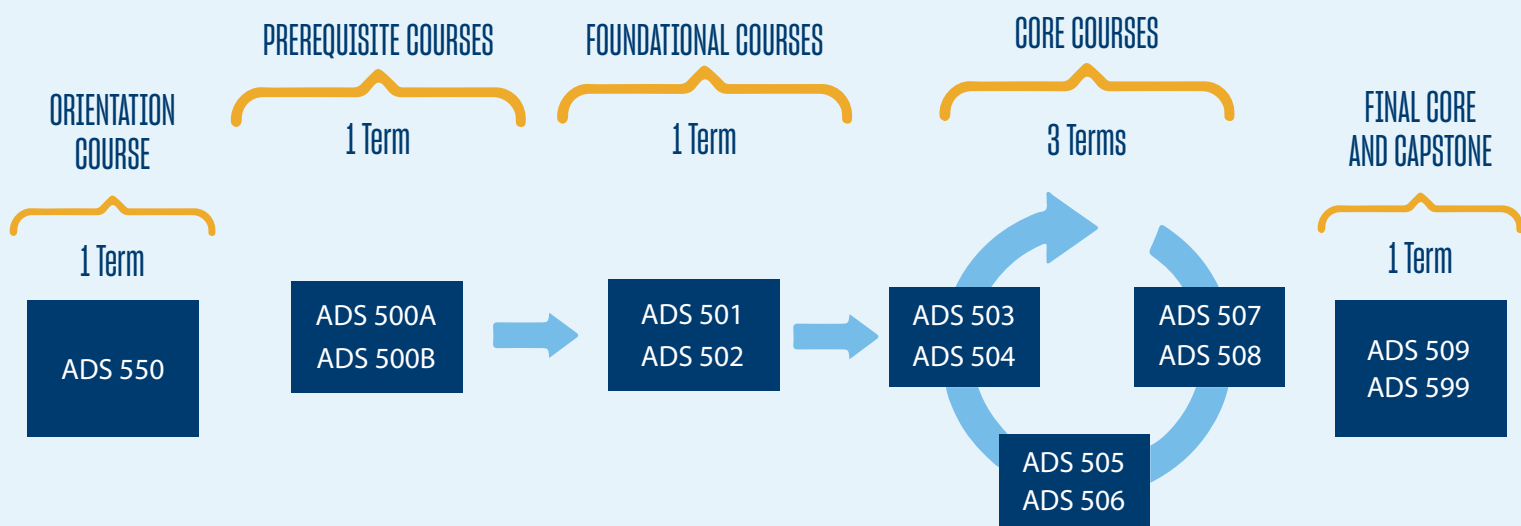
ORIENTATION COURSE

1 Term

ADS 550

PREREQUISITE COURSES

1 Term

ADS 500A
ADS 500B

FOUNDATIONAL COURSES

1 Term

ADS 501
ADS 502

CORE COURSES

3 Terms

ADS 503
ADS 504

ADS 507
ADS 508

ADS 505
ADS 506

FINAL CORE AND CAPSTONE

1 Term

ADS 509
ADS 599